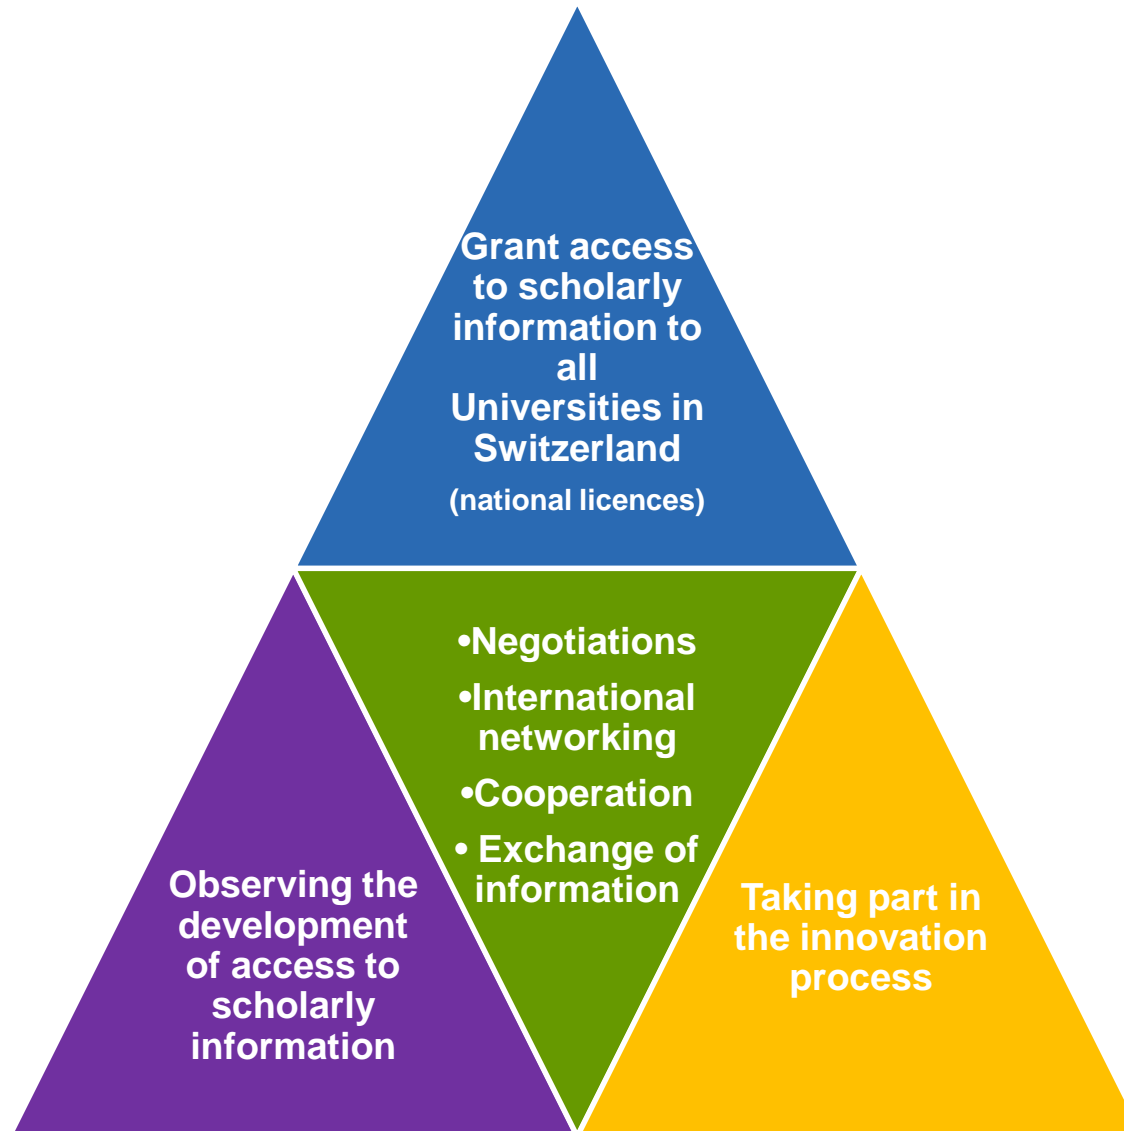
Grant access to scholarly information to all Universities in Switzerland

(national licences)

•Negotiations

•International networking

•Cooperation

• Exchange of information

Observing the development of access to scholarly information

Taking part in the innovation process